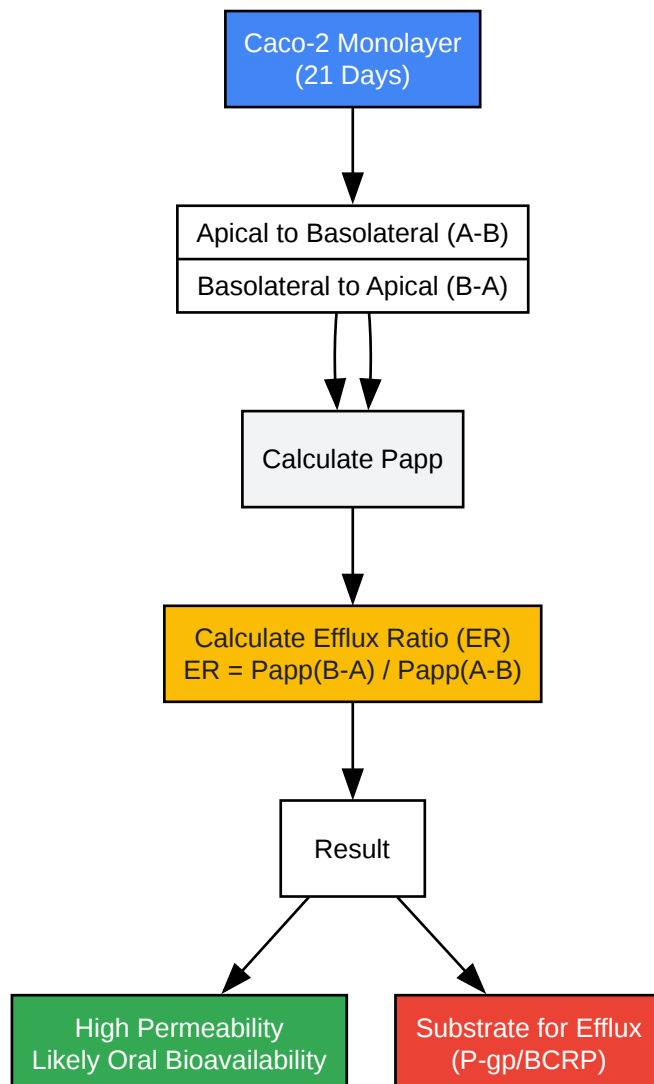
Caco-2 Monolayer
(21 Days)

Apical to Basolateral (A-B)

Basolateral to Apical (B-A)

Calculate Papp

Calculate Efflux Ratio (ER)
ER = Papp(B-A) / Papp(A-B)

Result

High Permeability
Likely Oral Bioavailability

Substrate for Efflux
(P-gp/BCRP)